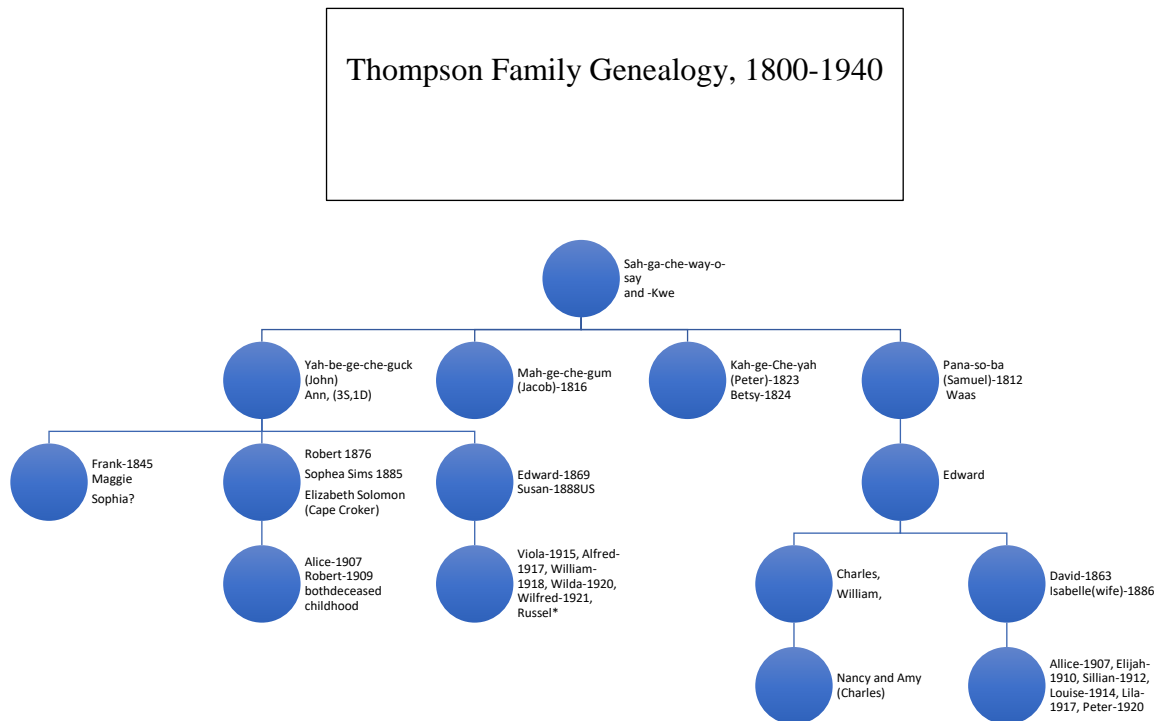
Thompson Family Genealogy, 1800-1940

Sah-ga-che-way-o-say
and -Kwe

Yah-be-ge-che-guck (John)
Ann, (3S,1D)

Mah-ge-che-gum (Jacob)-1816

Kah-ge-Che-yah (Peter)-1823
Betsy-1824

Pana-so-ba (Samuel)-1812
Waas

Frank-1845
Maggie
Sophia?

Robert 1876
Sophea Sims 1885
Elizabeth Solomon (Cape Croker)

Edward-1869
Susan-1888US

Edward

Alice-1907
Robert-1909
bothdeceased childhood

Viola-1915, Alfred-1917, William-1918, Wilda-1920, Wilfred-1921, Russel*

Charles,
William,

David-1863
Isabelle(wife)-1886

Nancy and Amy (Charles)

Allice-1907, Elijah-1910, Sillian-1912, Louise-1914, Lila-1917, Peter-1920